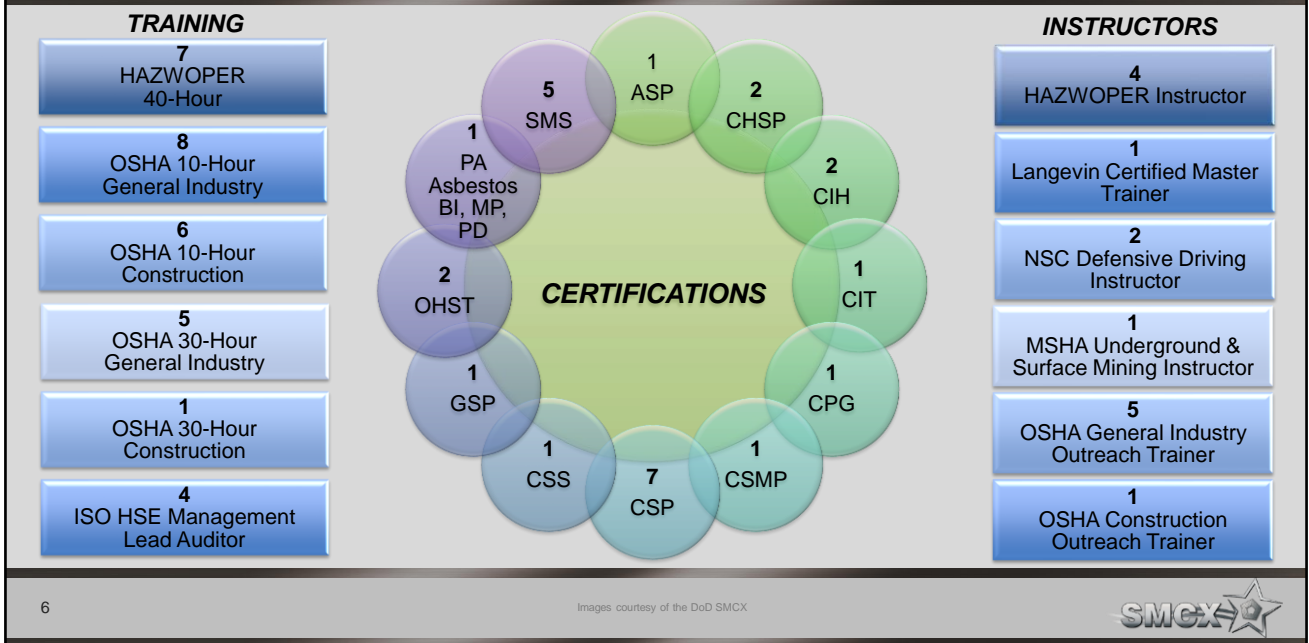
TRAINING

7
HAZWOPER
40-Hour

8
OSHA 10-Hour
General Industry

6
OSHA 10-Hour
Construction

5
OSHA 30-Hour
General Industry

1
OSHA 30-Hour
Construction

4
ISO HSE Management
Lead Auditor

CERTIFICATIONS

1
ASP

2
CHSP

2
CIH

1
CIT

1
CPG

1
CSMP

7
CSP

1
CSS

1
GSP

2
OHST

1
PA
Asbestos
BI, MP,
PD

5
SMS

INSTRUCTORS

4
HAZWOPER Instructor

1
Langevin Certified Master
Trainer

2
NSC Defensive Driving
Instructor

1
MSHA Underground &
Surface Mining Instructor

5
OSHA General Industry
Outreach Trainer

1
OSHA Construction
Outreach Trainer

6

Images courtesy of the DoD SMCX

SMCX